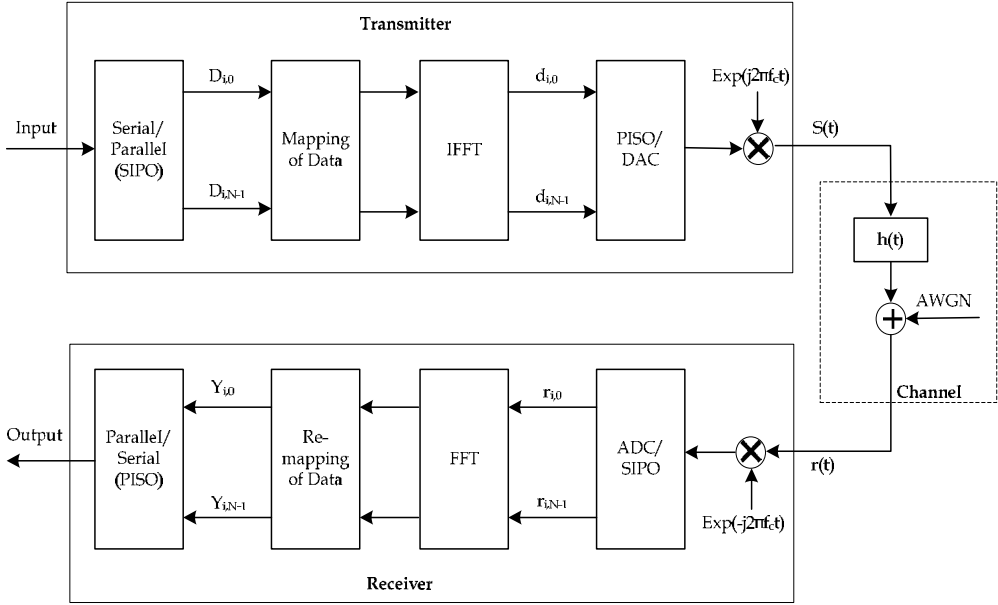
Transmitter

Input

Serial/ Parallel (SIPO)

$D_{i,0}$

$D_{i,N-1}$

Mapping of Data

IFFT

$d_{i,0}$

$d_{i,N-1}$

PISO/ DAC

Exp($j2\pi f_c t$)

S(t)

h(t)

AWGN

Channel

Output

Parallel/ Serial (PISO)

$Y_{i,0}$

$Y_{i,N-1}$

Re-mapping of Data

FFT

$r_{i,0}$

$r_{i,N-1}$

ADC/ SIPO

r(t)

Exp($-j2\pi f_c t$)

Receiver